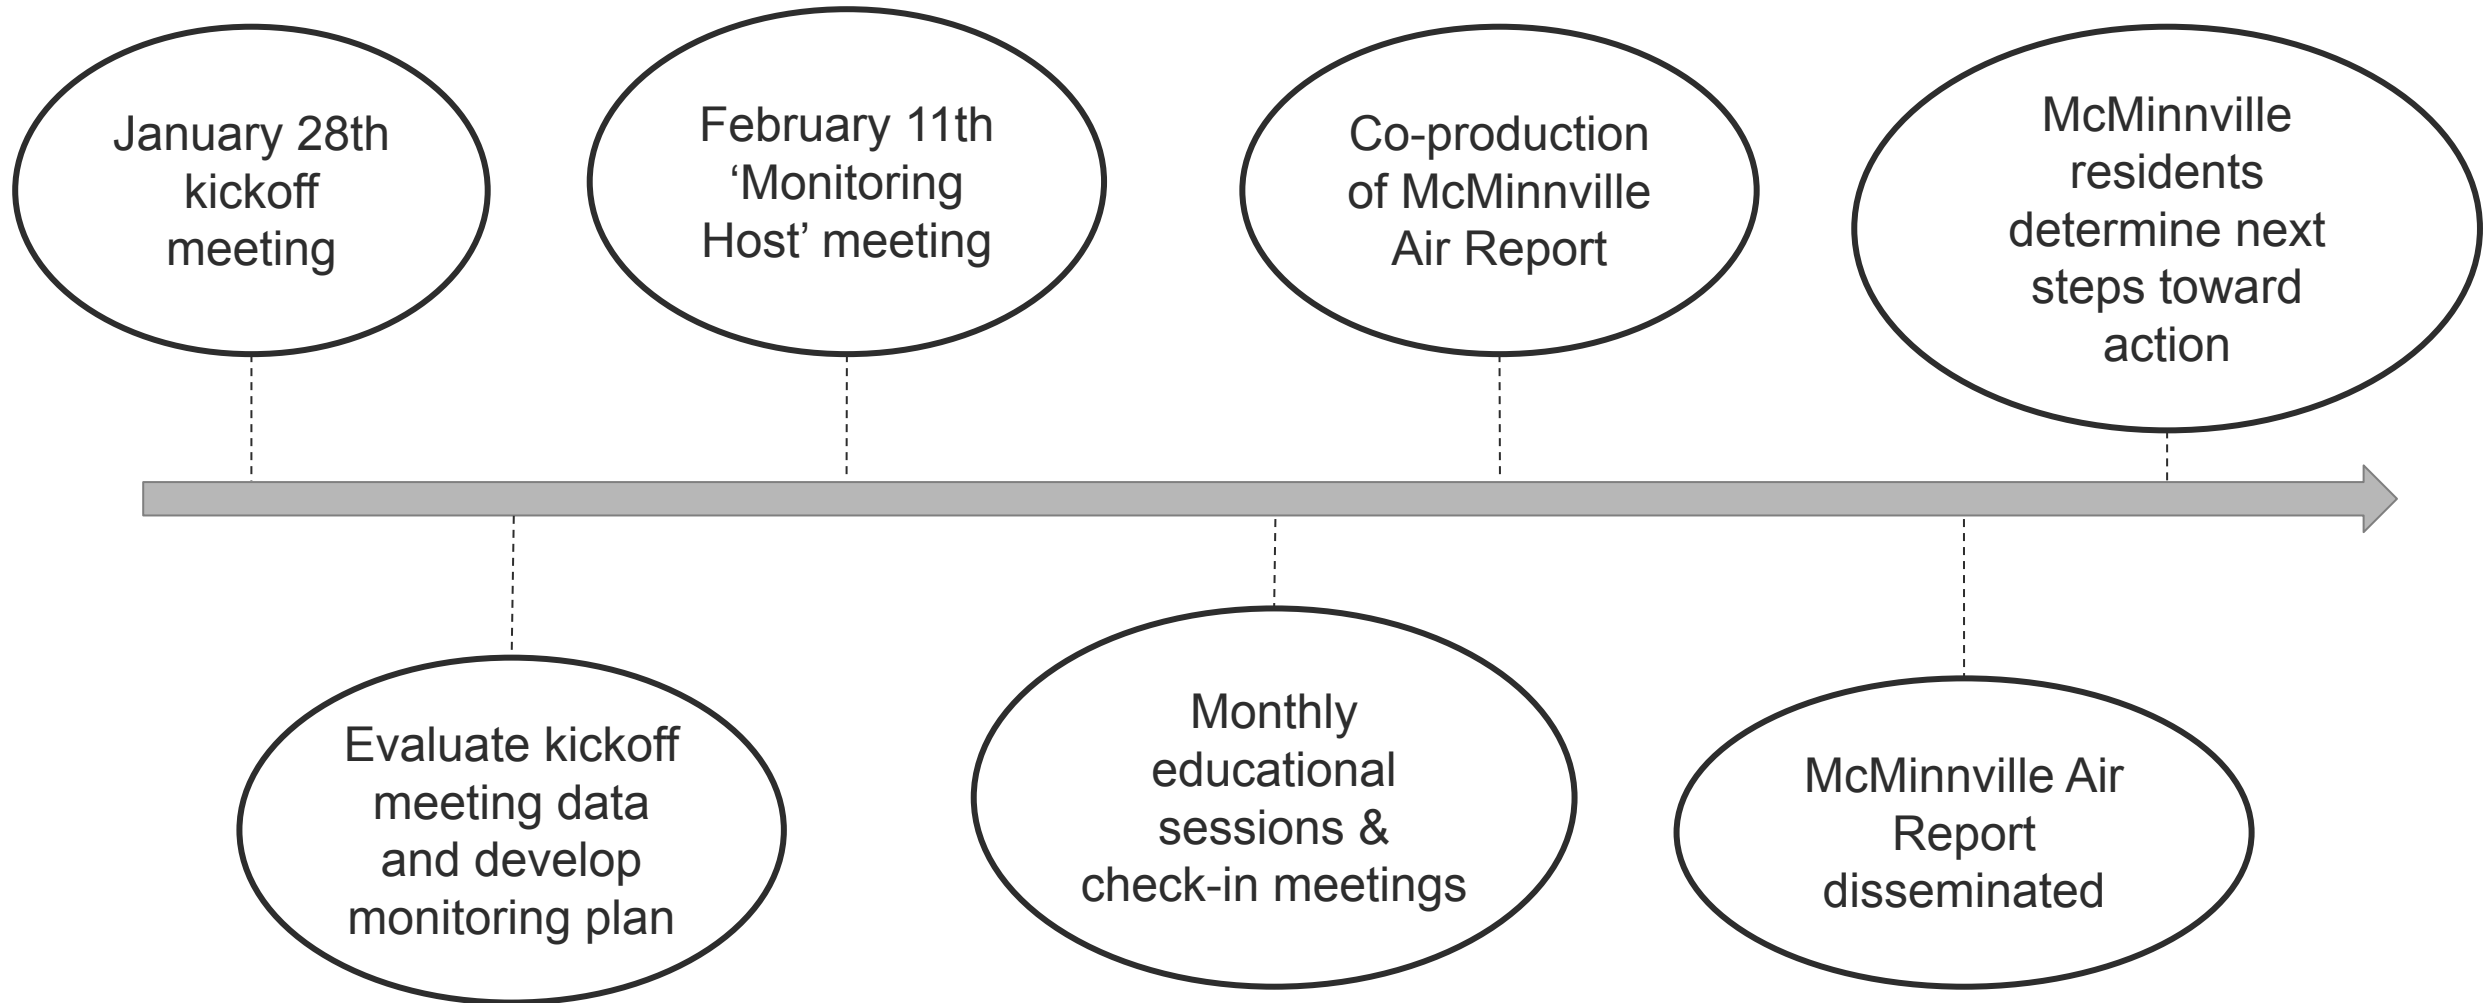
January 28th kickoff meeting

Evaluate kickoff meeting data and develop monitoring plan

February 11th ‘Monitoring Host’ meeting

Monthly educational sessions & check-in meetings

Co-production of McMinnville Air Report

McMinnville Air Report disseminated

McMinnville residents determine next steps toward action